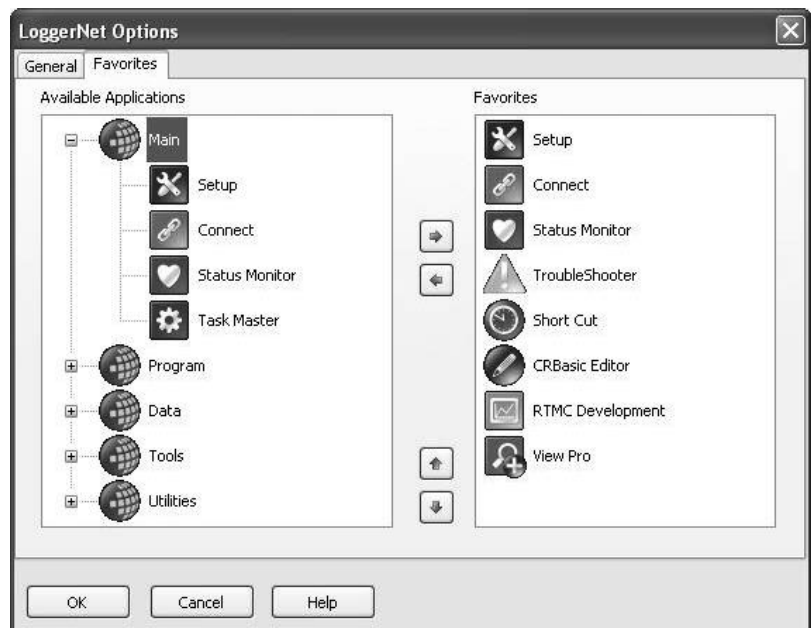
LoggerNet Options

General | Favorites

Available Applications

Main
Setup
Connect
Status Monitor
Task Master
Program
Data
Tools
Utilities

Favorites

Setup
Connect
Status Monitor
TroubleShooter
Short Cut
CRBasic Editor
RTMC Development
View Pro

OK | Cancel | Help